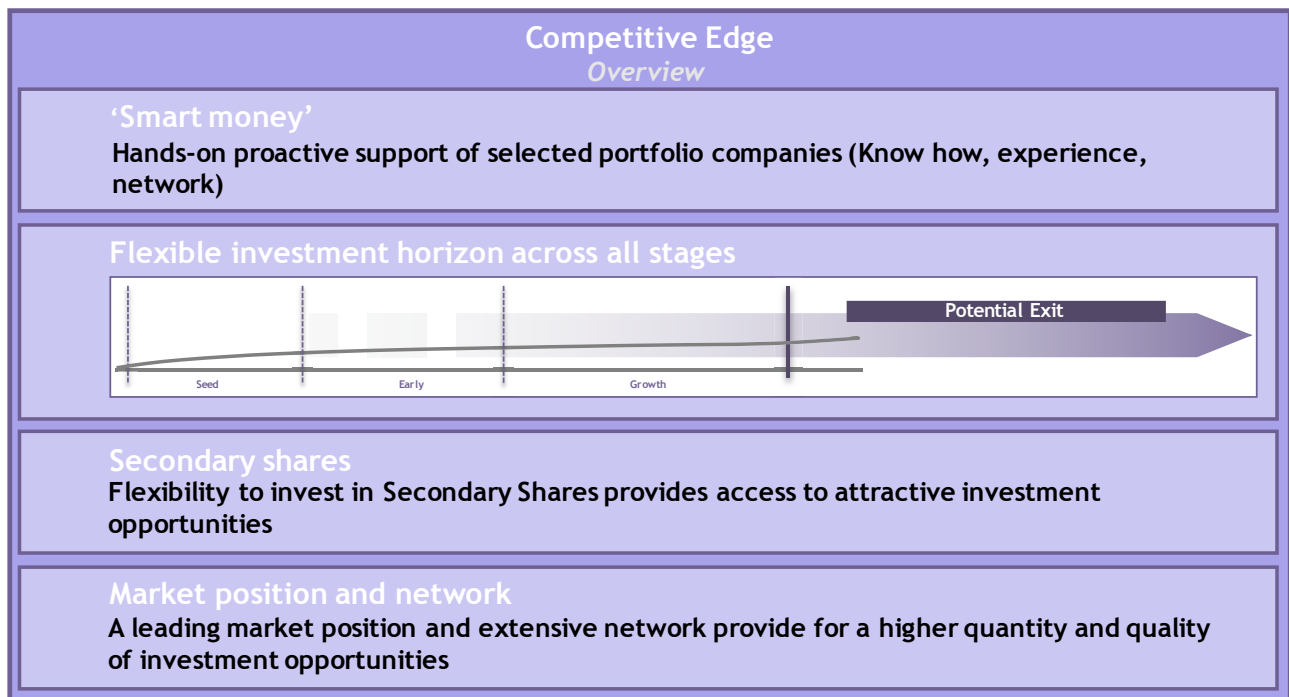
Competitive Edge
Overview

'Smart money'
Hands-on proactive support of selected portfolio companies (Know how, experience, network)

Flexible investment horizon across all stages

Potential Exit

Seed

Early

Growth

Secondary shares
Flexibility to invest in Secondary Shares provides access to attractive investment opportunities

Market position and network
A leading market position and extensive network provide for a higher quantity and quality of investment opportunities